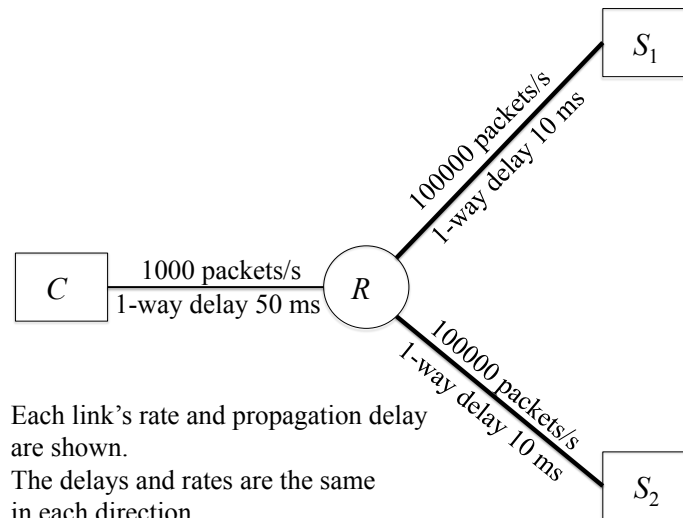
$S_1$

100000 packets/s
1-way delay 10 ms

$C$

1000 packets/s
1-way delay 50 ms

$R$

100000 packets/s
1-way delay 10 ms

Each link's rate and propagation delay are shown.
The delays and rates are the same in each direction.

$S_2$